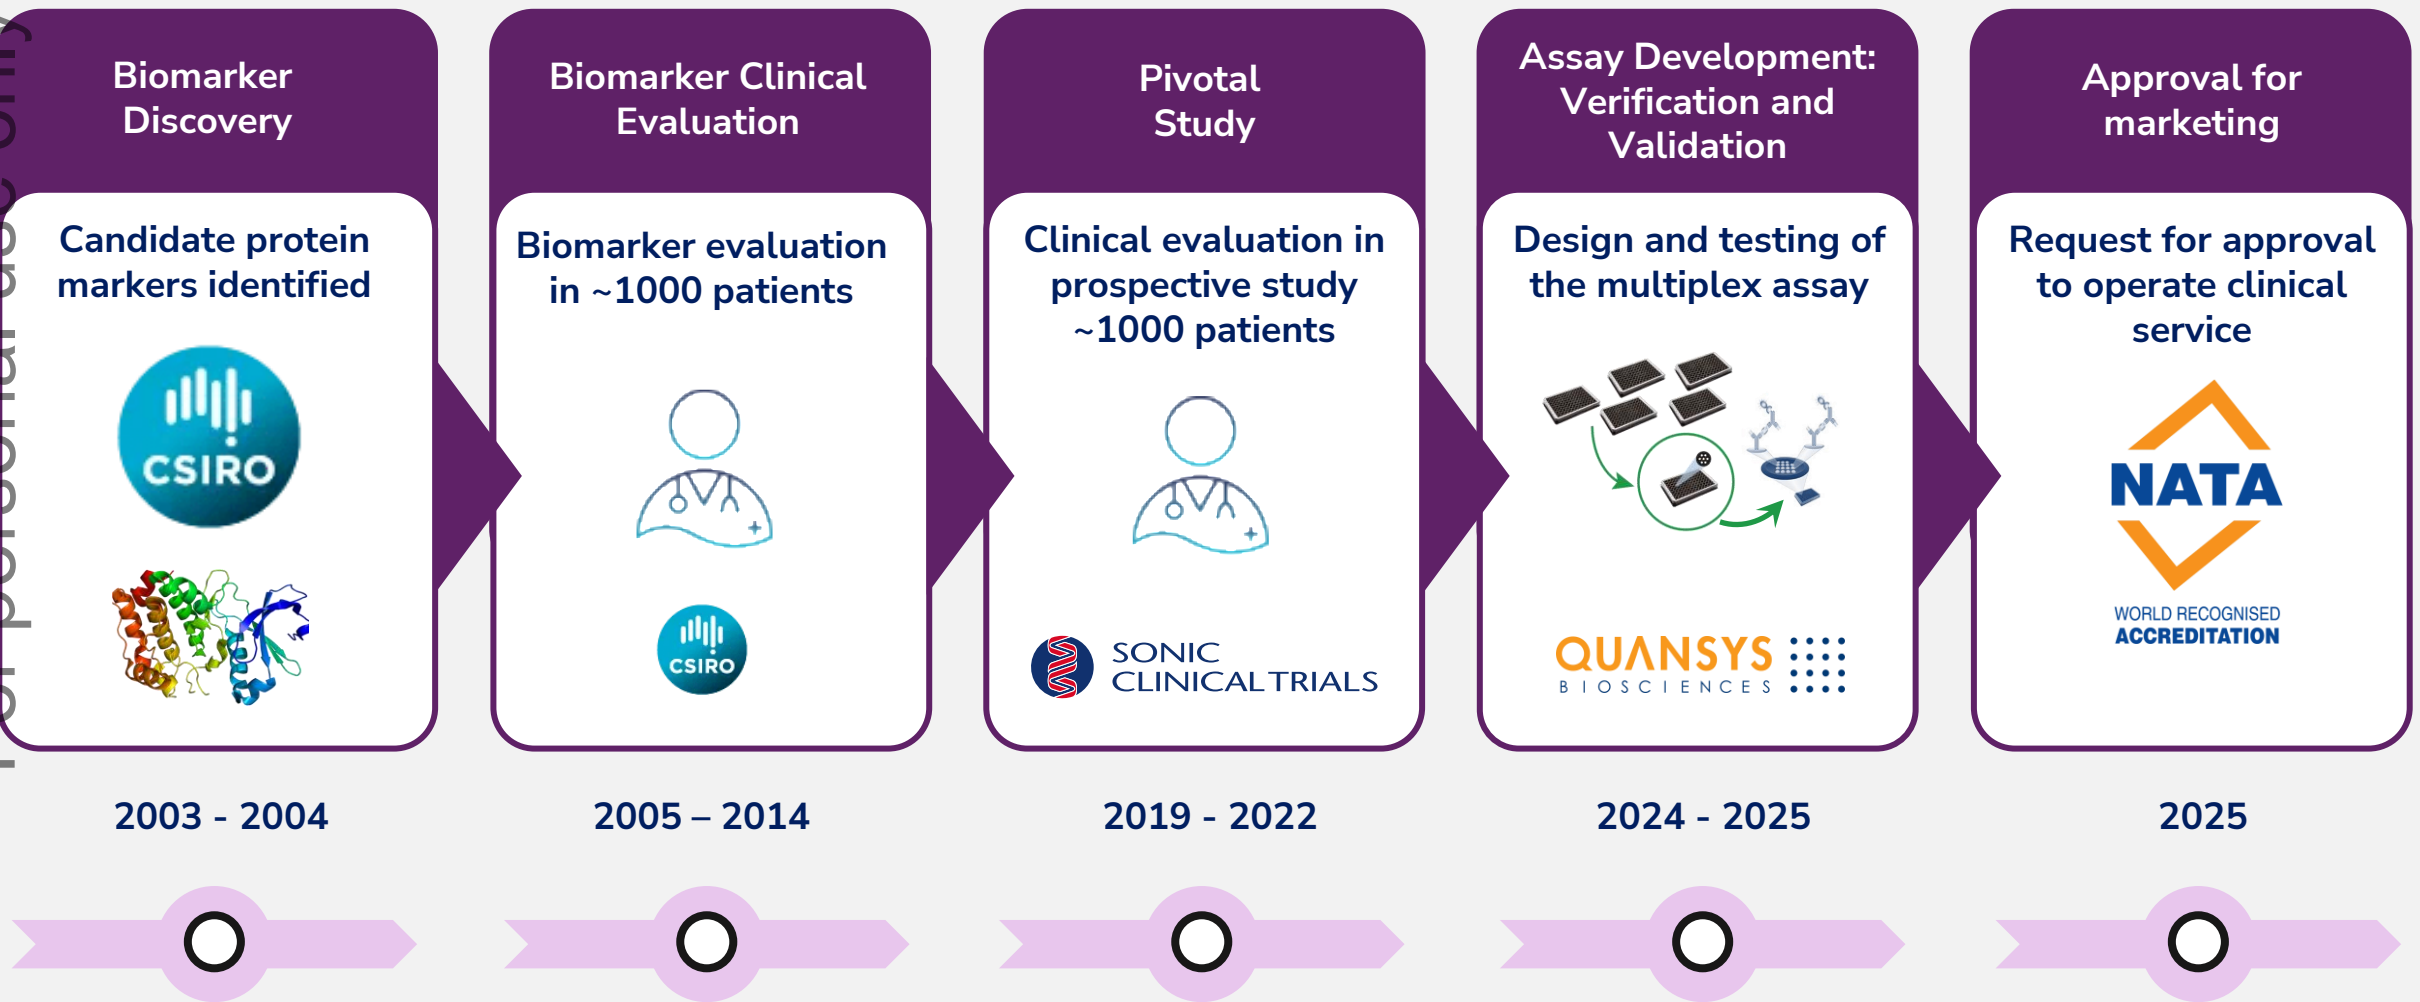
Biomarker Discovery

Candidate protein markers identified

CSIRO

2003 - 2004

Biomarker Clinical Evaluation

Biomarker evaluation in ~1000 patients

CSIRO

2005 – 2014

Pivotal Study

Clinical evaluation in prospective study ~1000 patients

SONIC CLINICAL TRIALS

2019 - 2022

Assay Development: Verification and Validation

Design and testing of the multiplex assay

QUANSYS BIOSCIENCES

2024 - 2025

Approval for marketing

Request for approval to operate clinical service

NATA
WORLD RECOGNISED ACCREDITATION

2025